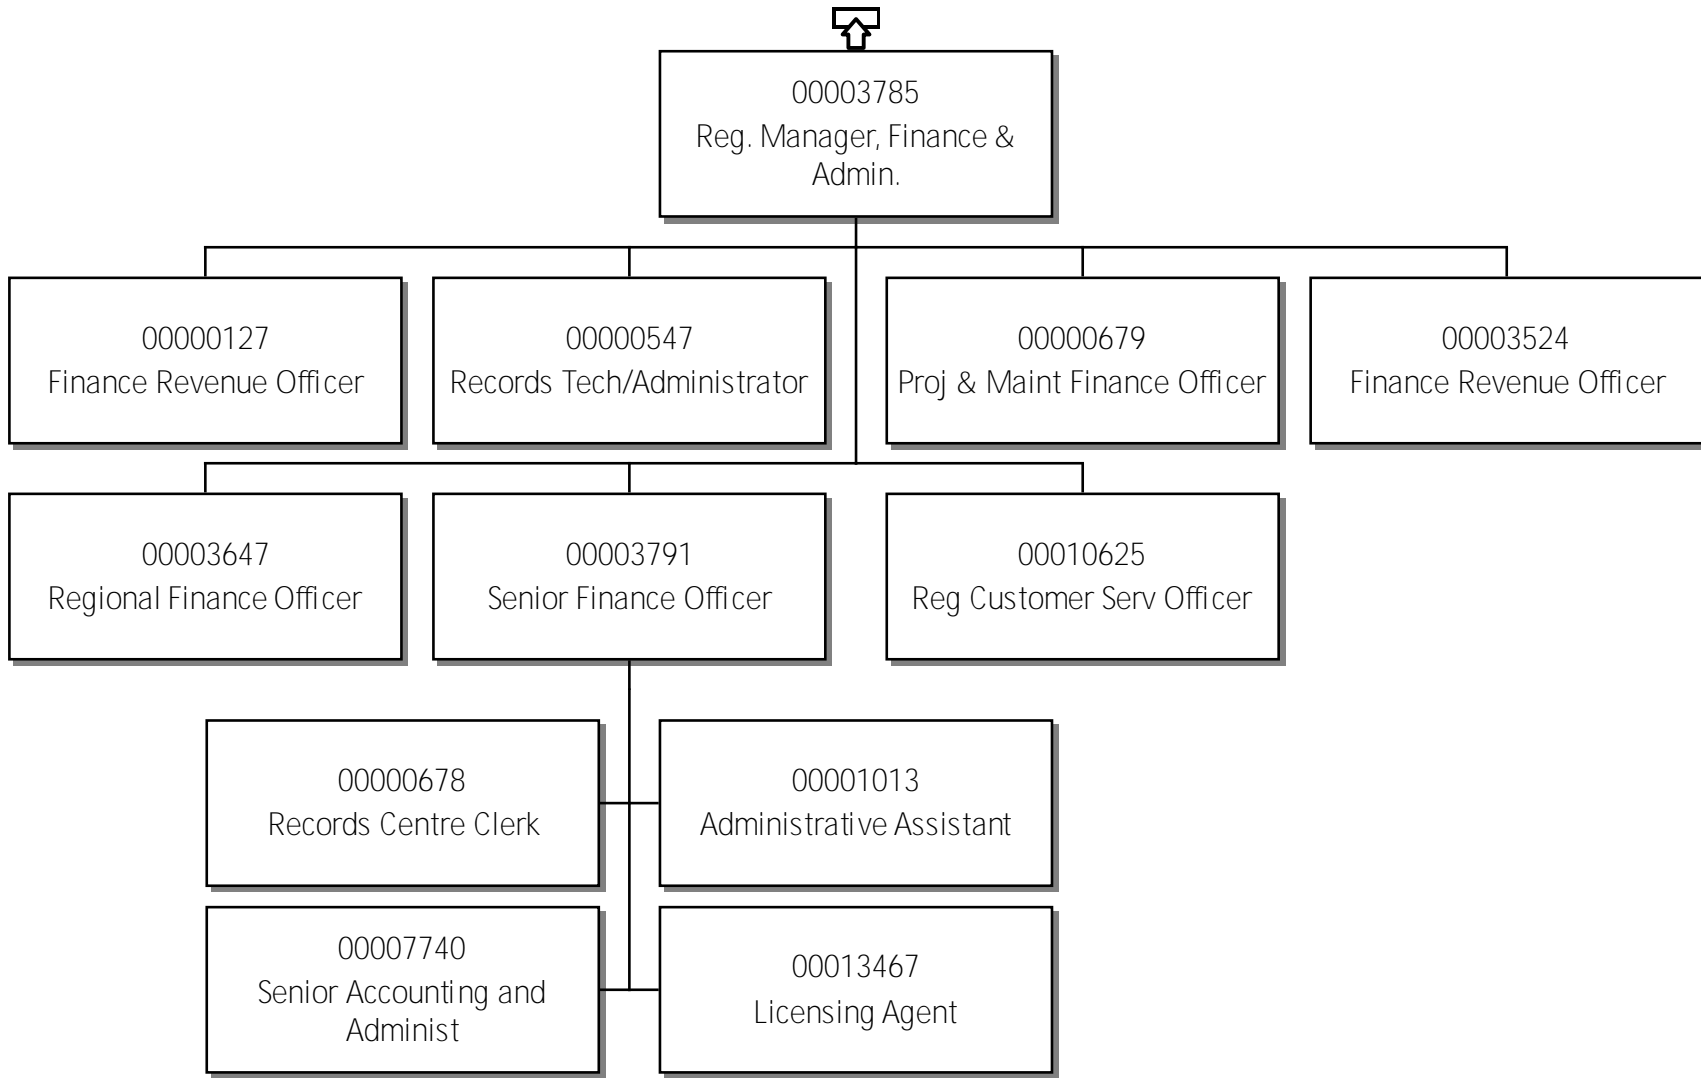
00003785
Reg. Manager, Finance & Admin.

00000127
Finance Revenue Officer

00000547
Records Tech/Administrator

00000679
Proj & Maint Finance Officer

00003524
Finance Revenue Officer

00003647
Regional Finance Officer

00003791
Senior Finance Officer

00010625
Reg Customer Serv Officer

00000678
Records Centre Clerk

00001013
Administrative Assistant

00007740
Senior Accounting and Administ

00013467
Licensing Agent